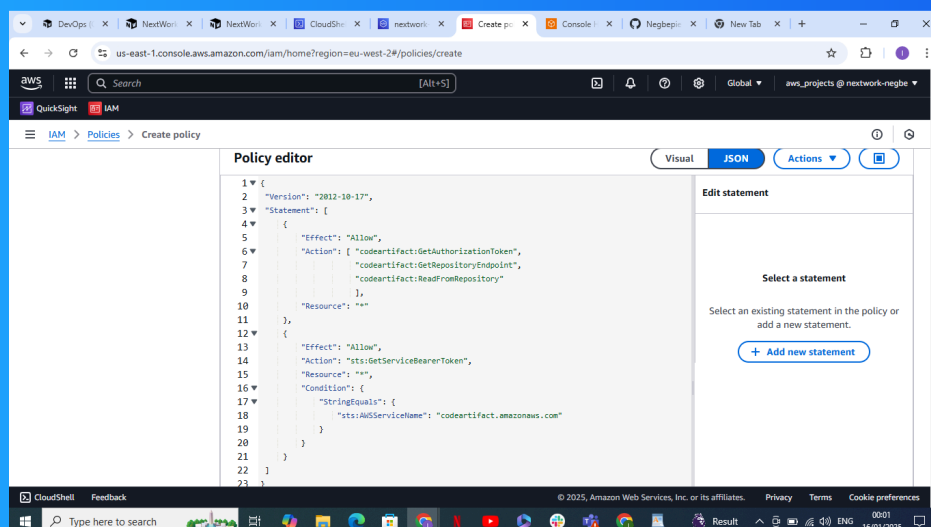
DevOps | NextWork NextWork CloudShe nextwork Create po Console Negbepic New Tab

us-east-1.console.aws.amazon.com/iam/home?region=eu-west-2#/policies/create

aws Search [Alt+S] Global ▼ aws_projects @ nextwork-negbe ▼

QuickSight IAM

IAM > Policies > Create policy

Policy editor

Visual JSON Actions ▼

1 {
2 "Version": "2012-10-17",
3 "Statement": [
4 {
5 "Effect": "Allow",
6 "Action": [ "codeartifact:GetAuthorizationToken",
7 "codeartifact:GetRepositoryEndpoint",
8 "codeartifact:ReadFromRepository"
9 ],
10 "Resource": "*"
11 },
12 {
13 "Effect": "Allow",
14 "Action": "sts:GetServiceBearerToken",
15 "Resource": "*",
16 "Condition": {
17 "StringEquals": {
18 "sts:AWSServiceName": "codeartifact.amazonaws.com"
19 }
20 }
21 }
22 ]
23 }

Edit statement

Select a statement

Select an existing statement in the policy or add a new statement.

+ Add new statement

CloudShell Feedback © 2025, Amazon Web Services, Inc. or its affiliates. Privacy Terms Cookie preferences

Type here to search Result ENG 00:01 16/01/2025